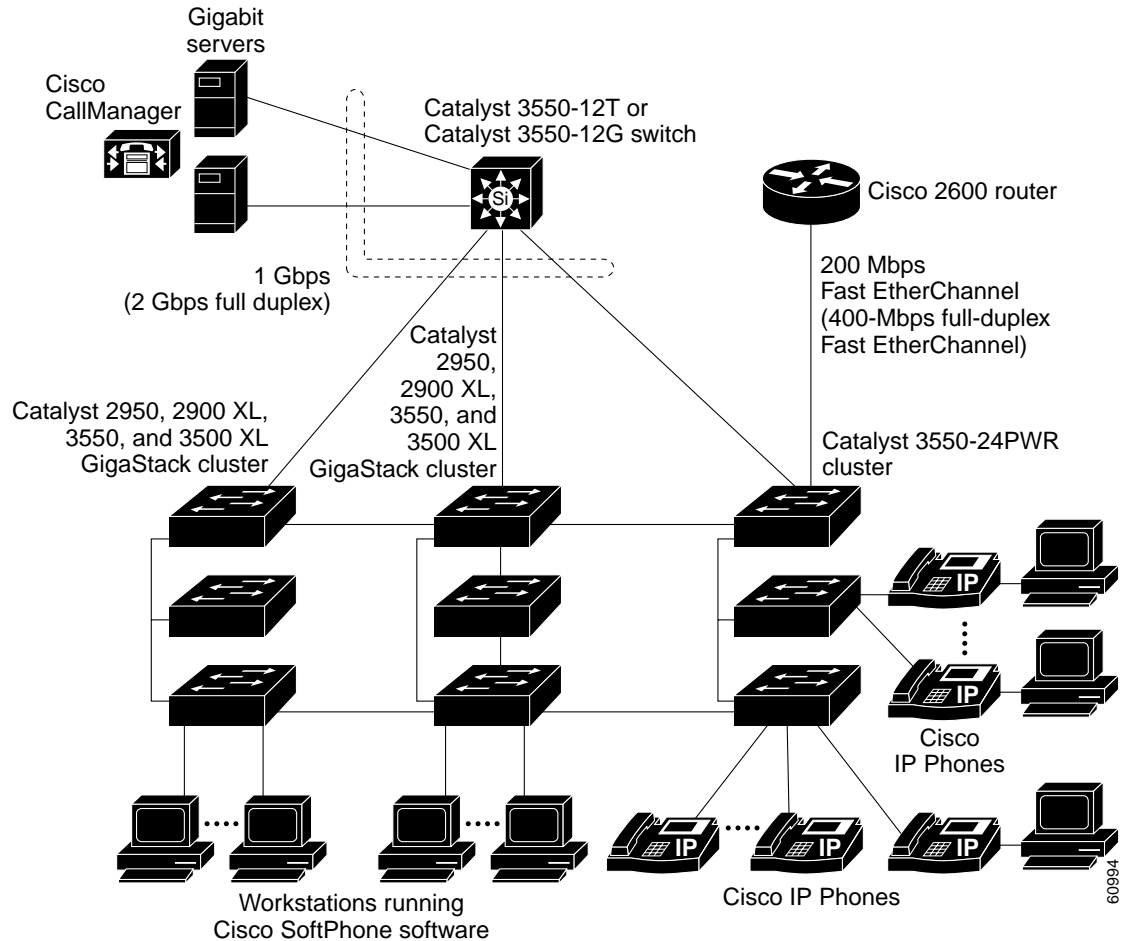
Gigabit servers

Cisco CallManager

Catalyst 3550-12T or Catalyst 3550-12G switch

Si

Cisco 2600 router

1 Gbps (2 Gbps full duplex)

200 Mbps Fast EtherChannel (400-Mbps full-duplex Fast EtherChannel)

Catalyst 2950, 2900 XL, 3550, and 3500 XL GigaStack cluster

Catalyst 2950, 2900 XL, 3550, and 3500 XL GigaStack cluster

Catalyst 3550-24PWR cluster

IP

IP

Cisco IP Phones

IP

IP

IP

Workstations running Cisco SoftPhone software

Cisco IP Phones

60994